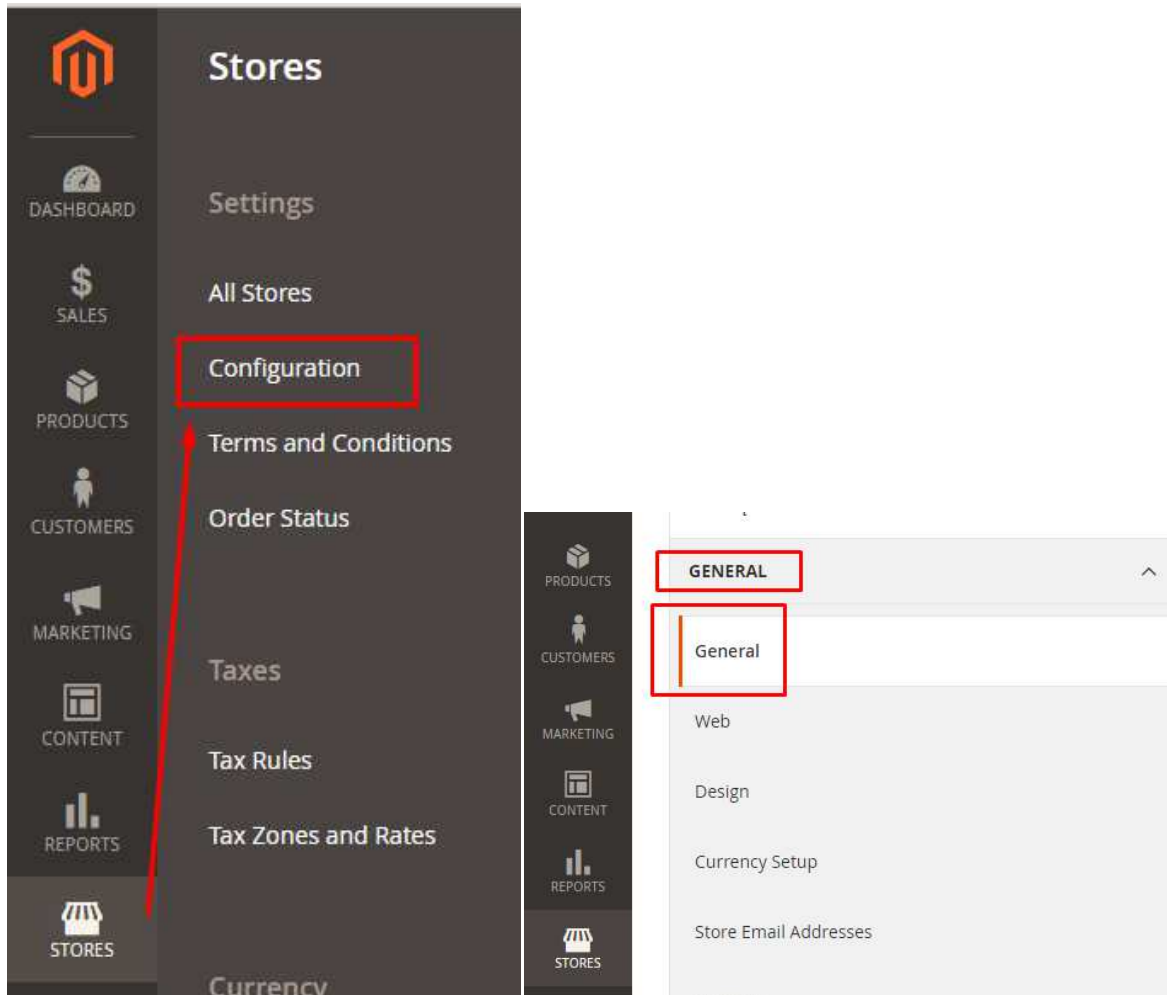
DASHBOARD
$
SALES
PRODUCTS
CUSTOMERS
MARKETING
CONTENT
REPORTS
STORES

Stores

Settings

All Stores

Configuration

Terms and Conditions

Order Status

Taxes

Tax Rules

Tax Zones and Rates

Currency

PRODUCTS
CUSTOMERS
MARKETING
CONTENT
REPORTS
STORES

GENERAL

General

Web

Design

Currency Setup

Store Email Addresses